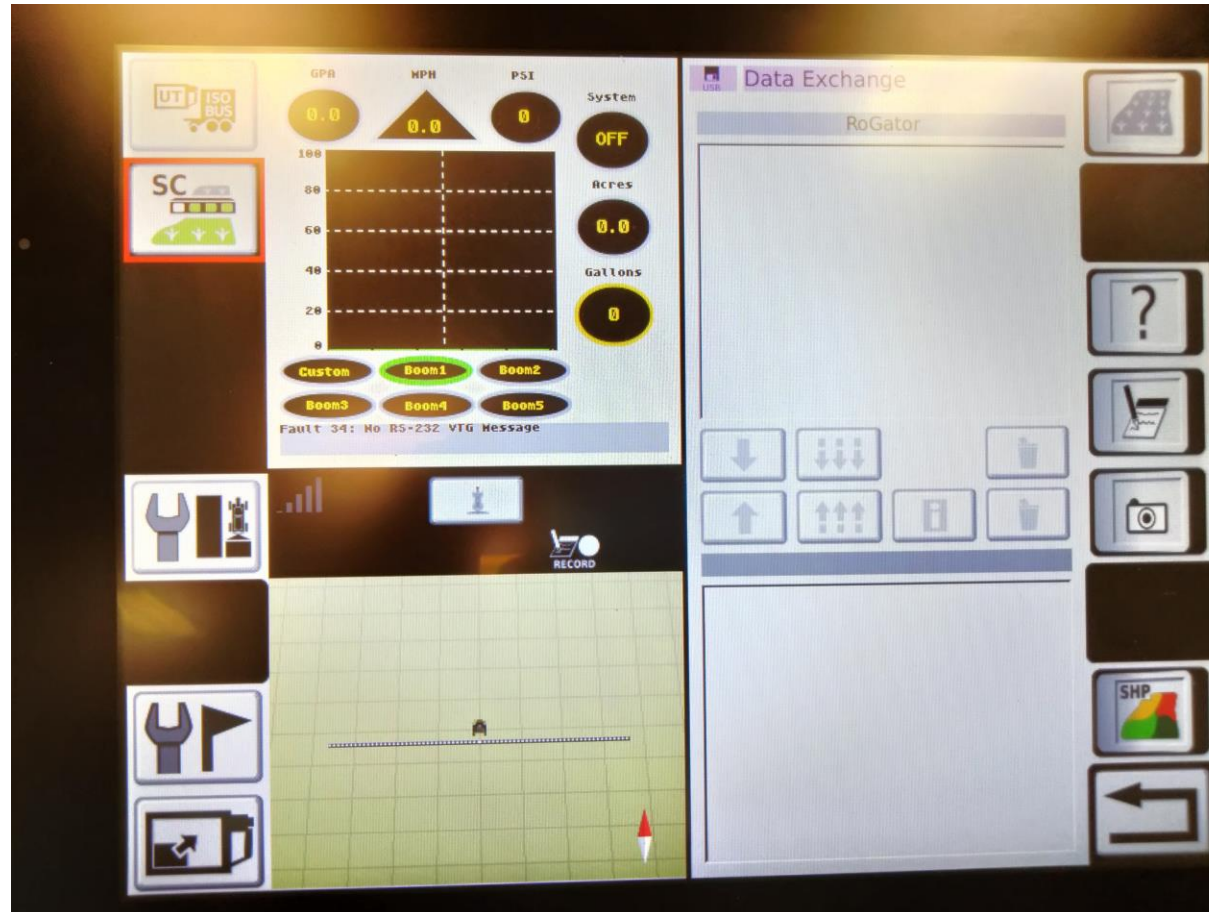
UT ISO BUS

SC

GPA
0.0

MPH
0.0

PSI
0

System
OFF

100
80
60
40
20
0

Acres
0.0

Gallons
0

Custom
Boom1
Boom2
Boom3
Boom4
Boom5

Fault 34: No RS-232 VTG Message

RECORD

USB Data Exchange

RoGator

?

SHP